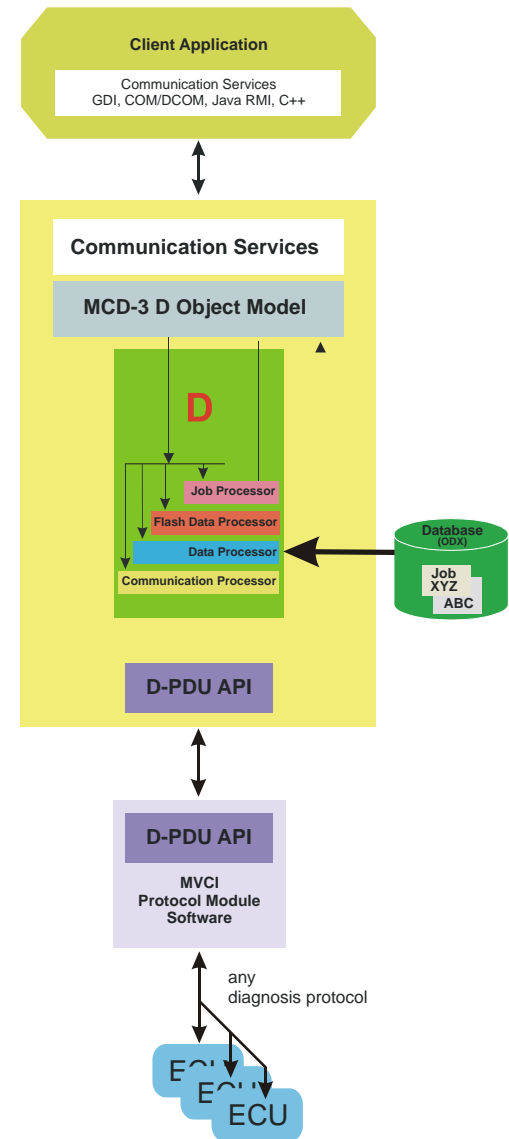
Client Application

Communication Services
GDI, COM/DCOM, Java RMI, C++

Communication Services

MCD-3 D Object Model

D

Job Processor

Flash Data Processor

Data Processor

Communication Processor

Database
(ODX)

Job
XYZ
ABC

D-PDU API

D-PDU API

MVCI
Protocol Module
Software

any
diagnosis protocol

ECU
ECU
ECU